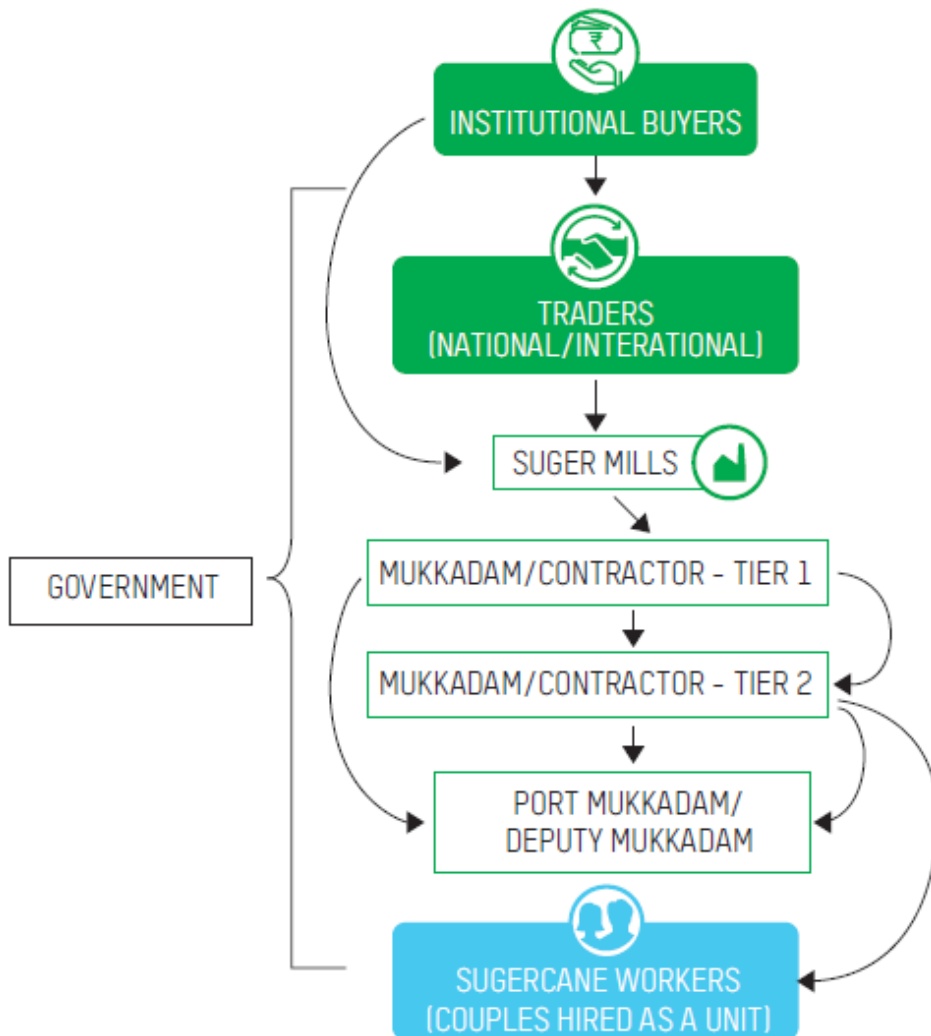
INSTITUTIONAL BUYERS

TRADERS (NATIONAL/INTERATIONAL)

SUGER MILLS

GOVERNMENT

MUKKADAM/CONTRACTOR - TIER 1

MUKKADAM/CONTRACTOR - TIER 2

PORT MUKKADAM/ DEPUTY MUKKADAM

SUGERCANE WORKERS (COUPLES HIRED AS A UNIT)